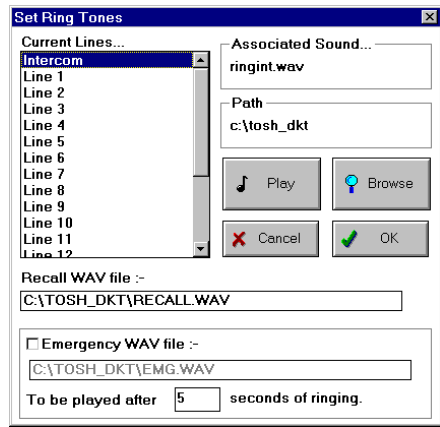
Set Ring Tones

Current Lines...

Intercom
Line 1
Line 2
Line 3
Line 4
Line 5
Line 6
Line 7
Line 8
Line 9
Line 10
Line 11
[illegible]

Associated Sound...
ringint.wav

Path
c:\tosh_dkt

Play

Browse

Cancel

OK

Recall WAV file :-
C:\TOSH_DKT\RECALL.WAV

Emergency WAV file :-
C:\TOSH_DKT\EMG.WAV

To be played after 5 seconds of ringing.